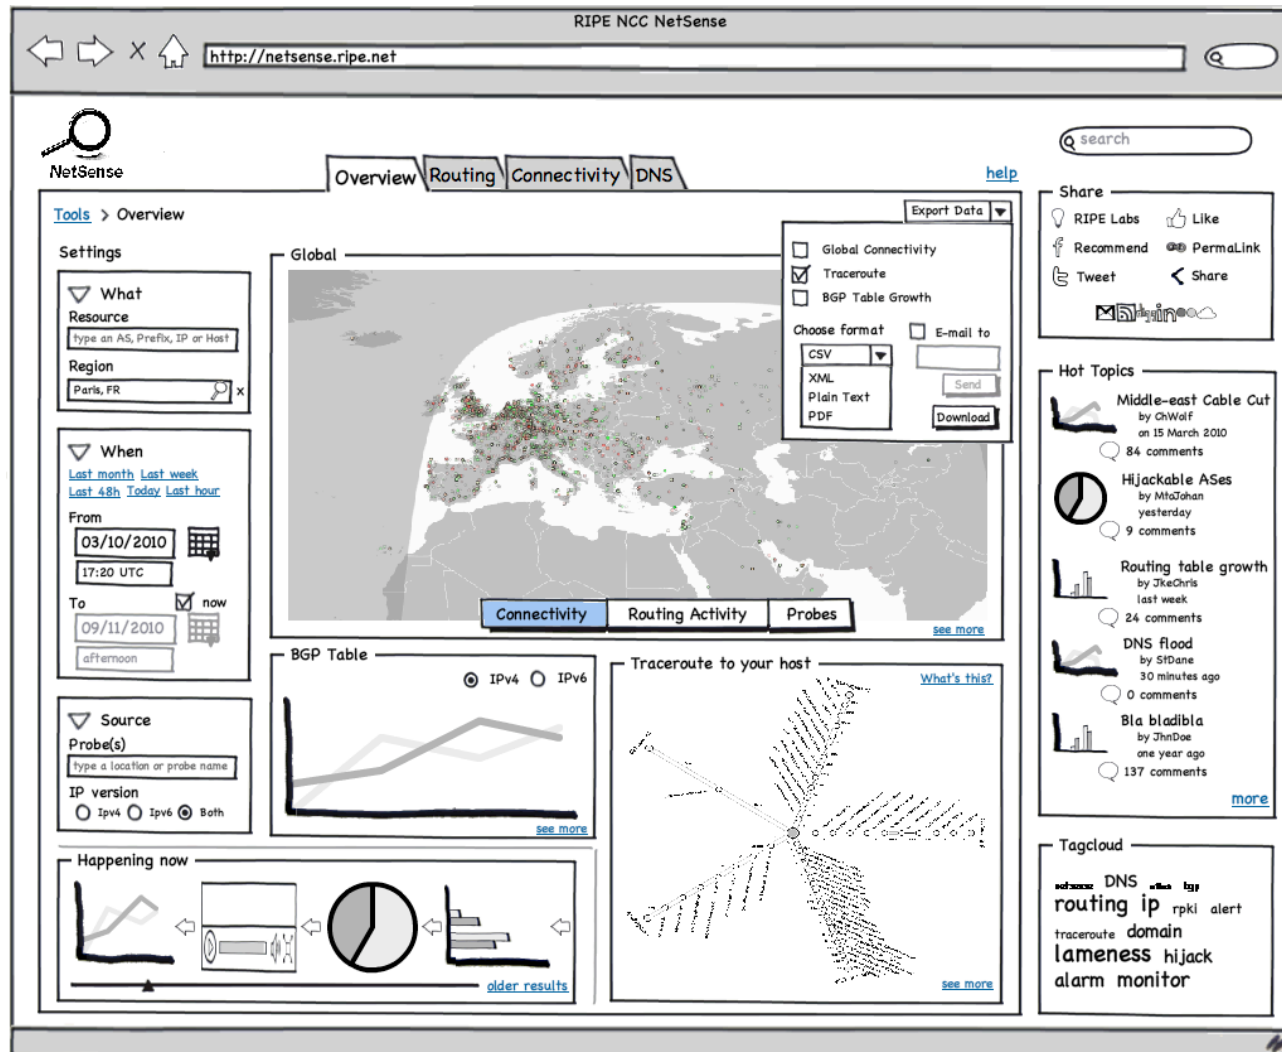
RIPE NCC NetSense

http://netsense.ripe.net

NetSense

Overview Routing Connectivity DNS

help

search

Tools > Overview

Settings

What
Resource
type an AS, Prefix, IP or Host
Region
Paris, FR
x

When
Last month Last week
Last 48h Today Last hour
From
03/10/2010
17:20 UTC
To
now
09/11/2010
afternoon

Source
Probe(s)
type a location or probe name
IP version
Ipv4 Ipv6 Both

Global

Export Data

Global Connectivity
Traceroute
BGP Table Growth
Choose format
E-mail to
CSV
XML
Plain Text
PDF
Send
Download

Connectivity Routing Activity Probes
see more

BGP Table
IPv4 IPv6
see more

Traceroute to your host
What's this?
see more

Happening now
older results

Share
RIPE Labs
Like
Recommend
PermaLink
Tweet
Share

Hot Topics
Middle-east Cable Cut
by ChWolf
on 15 March 2010
84 comments
Hijackable ASes
by MtaJohan
yesterday
9 comments
Routing table growth
by JkeChris
last week
24 comments
DNS flood
by StDane
30 minutes ago
0 comments
Bla bladibla
by JhnDoe
one year ago
137 comments
more

Tagcloud
DNS
routing ip rpki alert
traceroute domain
lameness hijack
alarm monitor